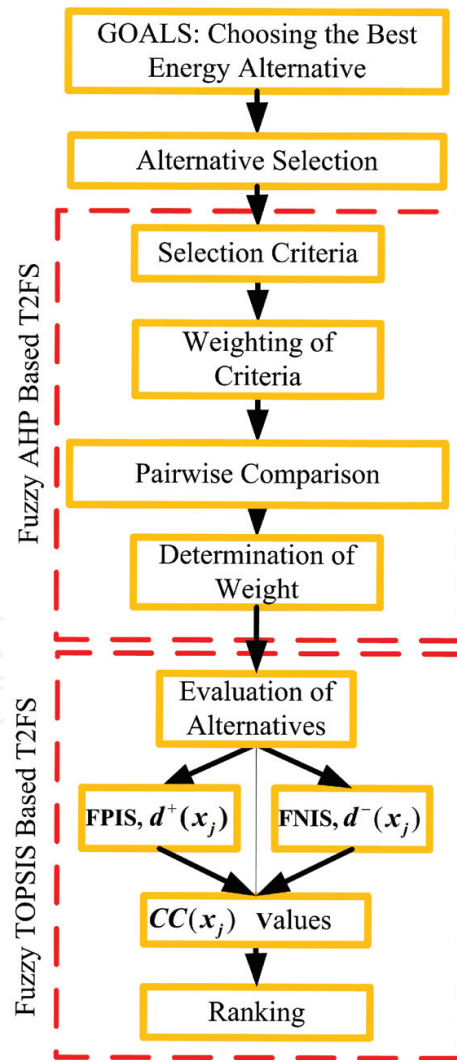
GOALS: Choosing the Best Energy Alternative

Alternative Selection

Fuzzy AHP Based T2FS

Selection Criteria

Weighting of Criteria

Pairwise Comparison

Determination of Weight

Fuzzy TOPSIS Based T2FS

Evaluation of Alternatives

FPIS, $d^{+}(x_j)$

FNIS, $d^{-}(x_j)$

$CC(x_j)$ Values

Ranking